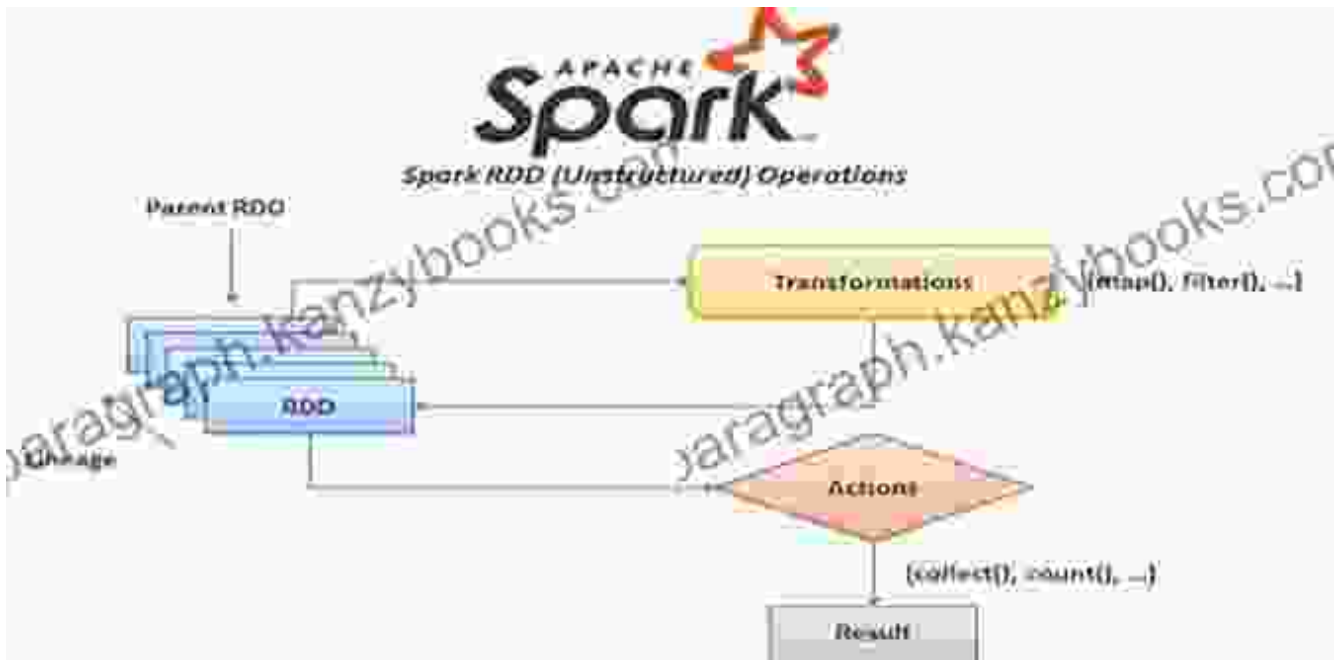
APACHE
Spark
Spark RDD (Unstructured) Operations

Parent RDD
Transformations
(map(), filter(), ...)
RDD
Lineage
Actions
(collect(), count(), ...)
Result

paragraph.kanzybooks.com
paragraph.kanzybooks.com